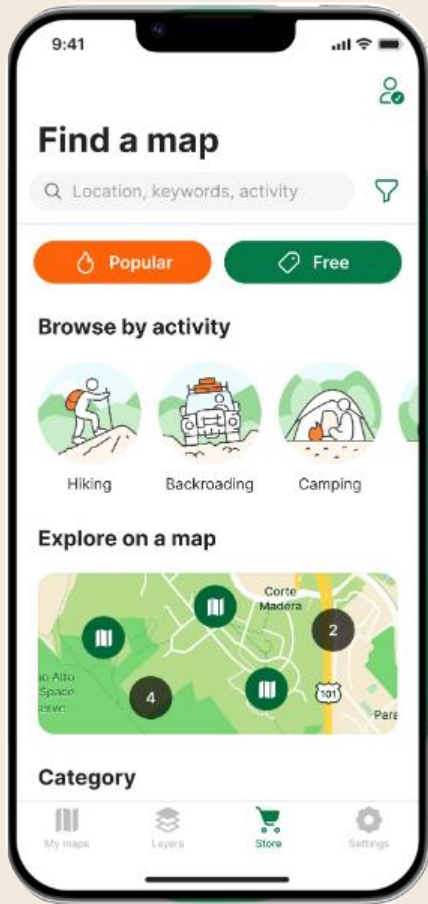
9:41

Find a map

Location, keywords, activity

Popular

Free

Browse by activity

Hiking

Backroading

Camping

Explore on a map

Corte Madera

2

4

101

Para

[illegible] Alto Space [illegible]

Category

My maps

Layers

Store

Settings